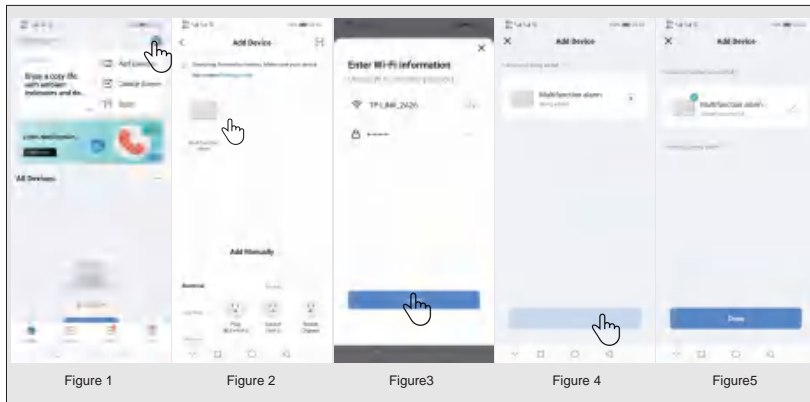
Add Device

Create Scene

Scan

Enjoy a cozy life with seamless indoor and outdoor...

All Devices

Add Device

Multifunction alarm

Add Manually

Enter Wi-Fi information

TP-LINK_2A26

Add Device

Multifunction alarm

Add Device

Multifunction alarm

Done

Figure 1

Figure 2

Figure3

Figure 4

Figure5